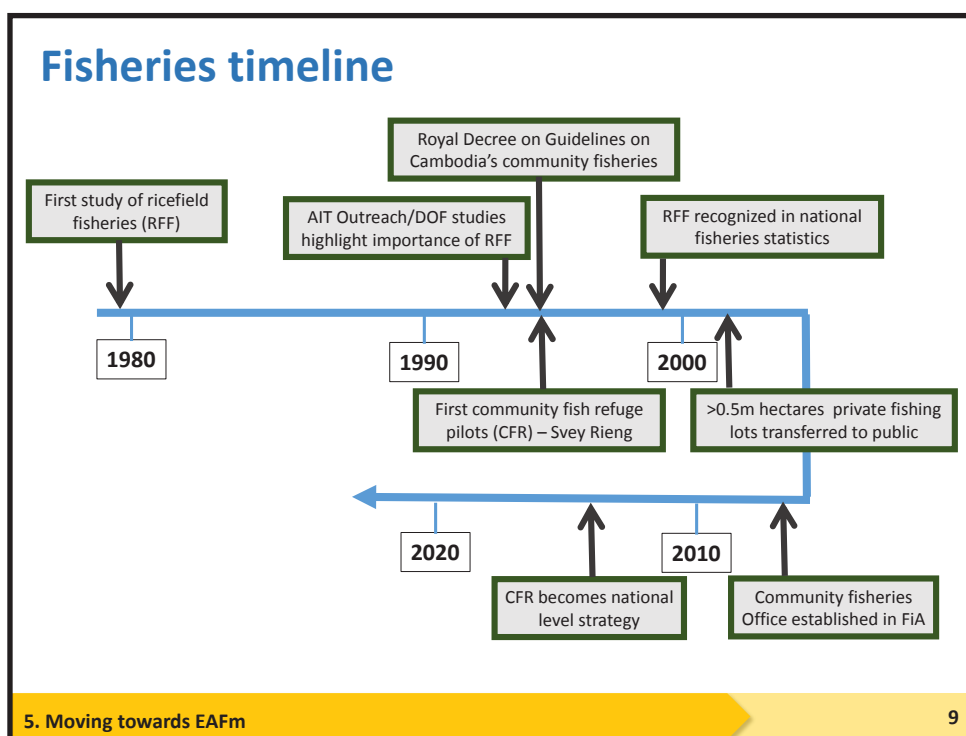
Fisheries timeline

First study of ricefield fisheries (RFF)

AIT Outreach/DOF studies highlight importance of RFF

Royal Decree on Guidelines on Cambodia's community fisheries

RFF recognized in national fisheries statistics

1980

1990

2000

First community fish refuge pilots (CFR) – Svey Rieng

>0.5m hectares private fishing lots transferred to public

2020

2010

CFR becomes national level strategy

Community fisheries Office established in FiA

5. Moving towards EAFm

9